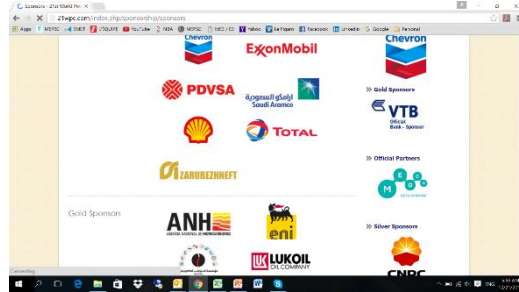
Sponsors - 21st World Pet ×

21wpc.com/index.php/sponsorship/sponsors

Apps WEPSC ENER ZSQUARE YouTube NBA WEPSC NEG / ED Yahoo Le Figaro Facebook LinkedIn Google Personal

Chevron

ExxonMobil

PDVSA

ارامكو السعودية
Saudi Aramco

TOTAL

ZARUBEZHNEFT

Gold Sponsors

ANH

eni

LUKOIL OIL COMPANY

Chevron

» Gold Sponsors

VTB
Official Bank - Sponsor

» Official Partners

» Silver Sponsors

CNPC

Connecting...